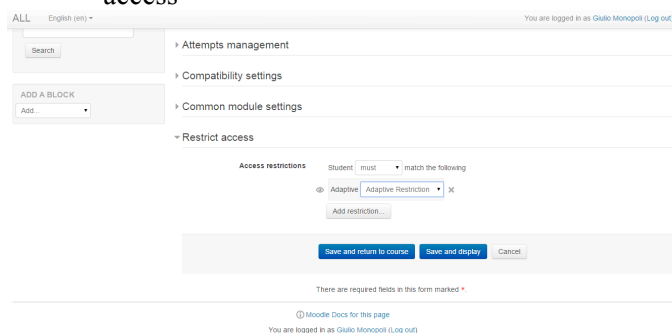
access

ALL English (en)

You are logged in as Giulio Monopoli (Log out)

Search

ADD A BLOCK

Add...

Attempts management

Compatibility settings

Common module settings

Restrict access

Access restrictions

Student must match the following

Adaptive Adaptive Restriction

Add restriction...

Save and return to course Save and display Cancel

There are required fields in this form marked *

Moodle Docs for this page

You are logged in as Giulio Monopoli (Log out)